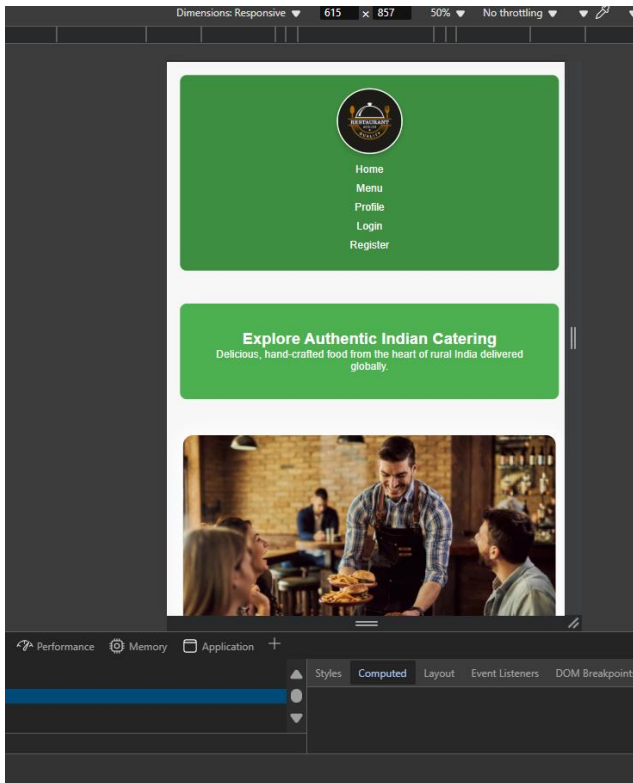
Dimensions: Responsive ▼ 615 × 857 50% ▼ No throttling ▼

RESTAURANT

Home
Menu
Profile
Login
Register

Explore Authentic Indian Catering
Delicious, hand-crafted food from the heart of rural India delivered globally.

Performance Memory Application +

Styles Computed Layout Event Listeners DOM Breakpoint